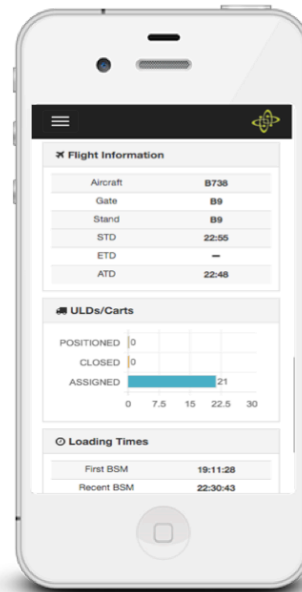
Flight Information

| Aircraft | B738 |
|---|---|
| Gate | B9 |
| Stand | B9 |
| STD | 22:55 |
| ETD | – |
| ATD | 22:48 |

ULDs/Carts

POSITIONED 0
CLOSED 0
ASSIGNED 21

0 7.5 15 22.5 30

Loading Times

| First BSM | 19:11:28 |
|---|---|
| Recent BSM | 22:30:43 |